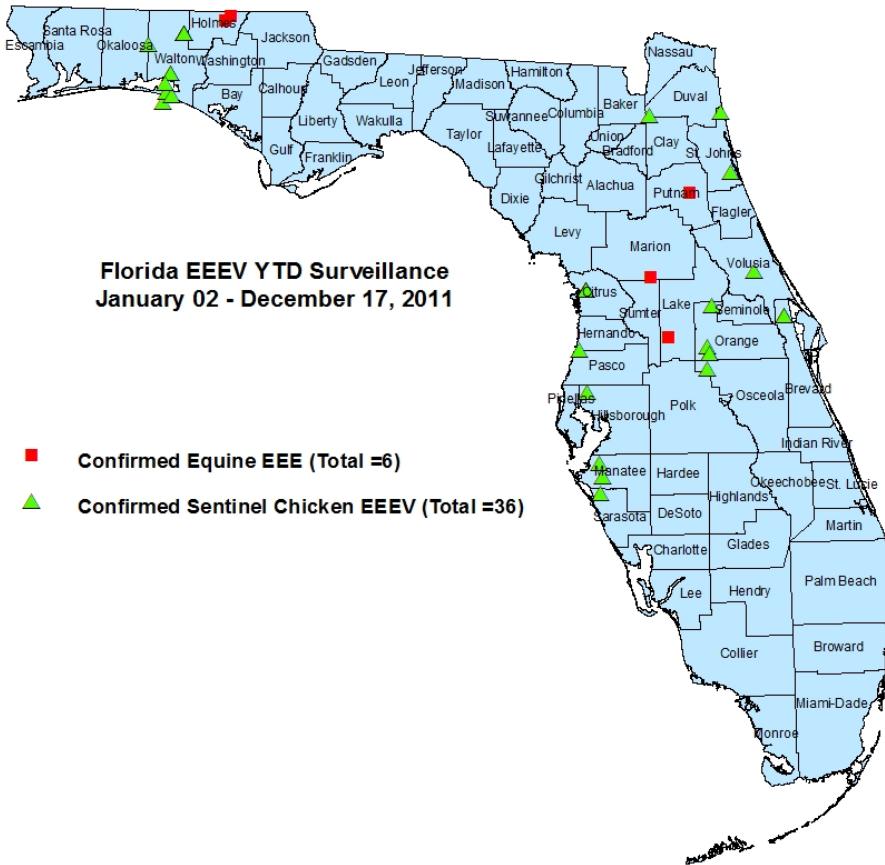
Florida EEEV YTD Surveillance
January 02 - December 17, 2011

Confirmed Equine EEE (Total =6)

Confirmed Sentinel Chicken EEEV (Total =36)

Escambia
Santa Rosa
Okaloosa
Holmes
Jackson
Walton
Washington
Gadsden
Jefferson
Hamilton
Nassau
Bay
Calhoun
Leon
Madison
Baker
Duval
Liberty
Wakulla
Suwannee
Columbia
Gulf
Franklin
Taylor
Union
Lafayette
Bradford
Clay
St. Johns
Gilchrist
Alachua
Putnam
Dixie
Flagler
Levy
Marion
Volusia
Citrus
Lake
Sumter
Seminole
Hernando
Orange
Pasco
Brevard
Pinellas
Osceola
Hillsborough
Polk
Indian River
Manatee
Hardee
Okeechobee
St. Lucie
Highlands
Sarasota
DeSoto
Martin
Charlotte
Glades
Palm Beach
Lee
Hendry
Broward
Collier
Miami-Dade
Monroe